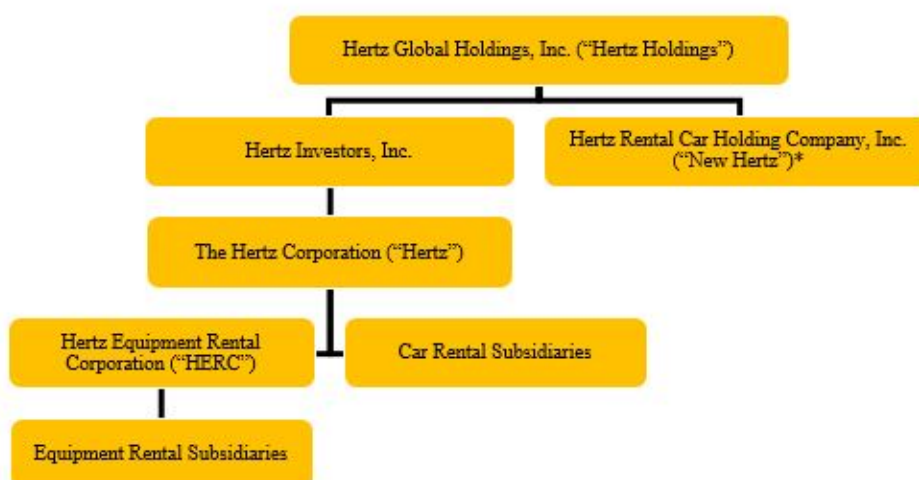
Hertz Global Holdings, Inc. (“Hertz Holdings”)

Hertz Investors, Inc.

Hertz Rental Car Holding Company, Inc. (“New Hertz”)*

The Hertz Corporation (“Hertz”)

Hertz Equipment Rental Corporation (“HERC”)

Car Rental Subsidiaries

Equipment Rental Subsidiaries